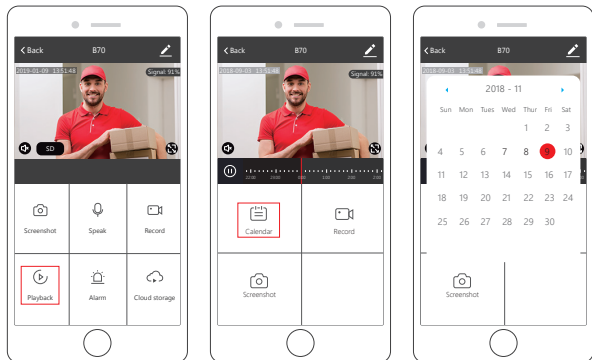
Back
B70
2018-09-09 13:51:48
Signal: 91%
SD
Screenshot
Speak
Record
Playback
Alarm
Cloud storage

Back
B70
2018-09-09 13:51:48
Signal: 91%
Calendar
Record
Screenshot

Back
B70
2018-09-09 13:51:48
Signal: 91%
2018 - 11
| Sun | Mon | Tues | Wed | Thur | Fri | Sat |
|---|---|---|---|---|---|---|
| | | | | 1 | 2 | 3 |
| 4 | 5 | 6 | 7 | 8 | 9 | 10 |
| 11 | 12 | 13 | 14 | 15 | 16 | 17 |
| 18 | 19 | 20 | 21 | 22 | 23 | 24 |
| 25 | 26 | 27 | 28 | 29 | 30 | |
Screenshot